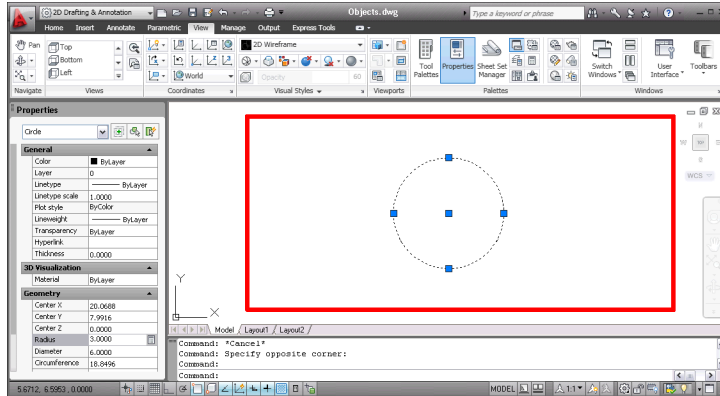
2D Drafting & Annotation

Objects.dwg

Type a keyword or phrase

Home Insert Annotate Parametric View Manage Output Express Tools

Pan
Top
Bottom
Left
World
2D Wireframe
Opacity 60
Tool Palettes
Properties
Sheet Set Manager
Switch Windows
User Interface
Toolbars

Navigate Views Coordinates Visual Styles Viewports Palettes Windows

Properties

Circle

| General | |
|---|---|
| Color | ByLayer |
| Layer | 0 |
| Linetype | ByLayer |
| Linetype scale | 1.0000 |
| Plot style | ByColor |
| Lineweight | ByLayer |
| Transparency | ByLayer |
| Hyperlink | |
| Thickness | 0.0000 |

| 3D Visualization | |
|---|---|
| Material | ByLayer |

| Geometry | |
|---|---|
| Center X | 20.0688 |
| Center Y | 7.9916 |
| Center Z | 0.0000 |
| Radius | 3.0000 |
| Diameter | 6.0000 |
| Circumference | 18.8496 |

W N E
WCS

Y
X

Model Layout1 Layout2

Command: *Cancel*
Command: Specify opposite corner:
Command:
Command:

5.6712, 6.5953, 0.0000

MODEL 1:1